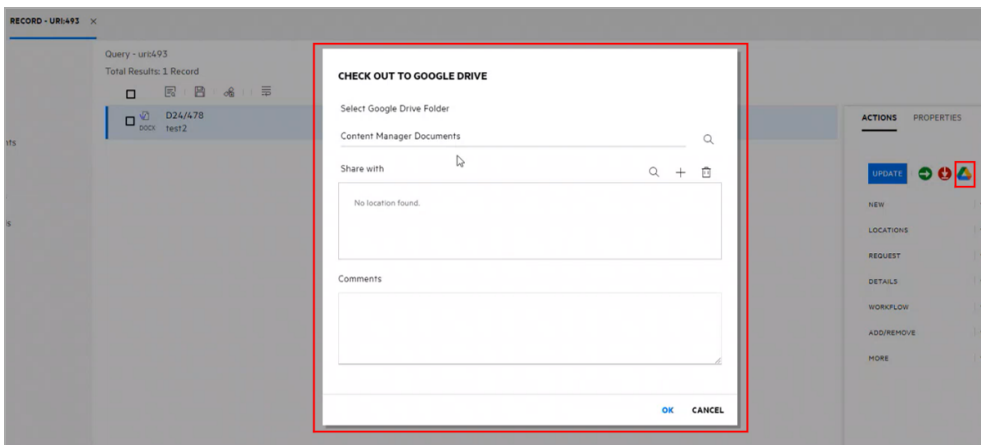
RECORD - URI:493 ×

Query - uri:493
Total Results: 1 Record

D24/478
DOCX test2

nts

s

CHECK OUT TO GOOGLE DRIVE

Select Google Drive Folder

Content Manager Documents

Share with

No location found.

Comments

OK CANCEL

ACTIONS PROPERTIES

UPDATE

NEW

LOCATIONS

REQUEST

DETAILS

WORKFLOW

ADD/REMOVE

MORE